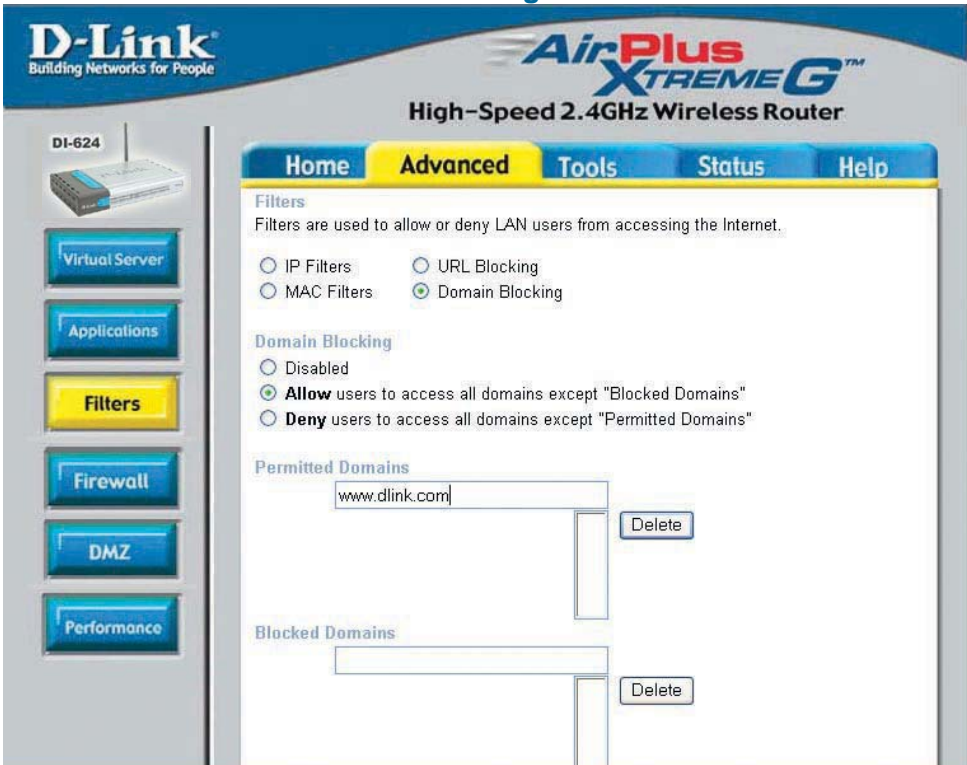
D-Link
Building Networks for People

AirPlus XTREME G™
High-Speed 2.4GHz Wireless Router

DI-624

Home Advanced Tools Status Help

Virtual Server
Applications
Filters
Firewall
DMZ
Performance

Filters
Filters are used to allow or deny LAN users from accessing the Internet.

IP Filters
URL Blocking
MAC Filters
Domain Blocking

Domain Blocking
Disabled
**Allow** users to access all domains except "Blocked Domains"
**Deny** users to access all domains except "Permitted Domains"

Permitted Domains
www.dlink.com
Delete

Blocked Domains
Delete